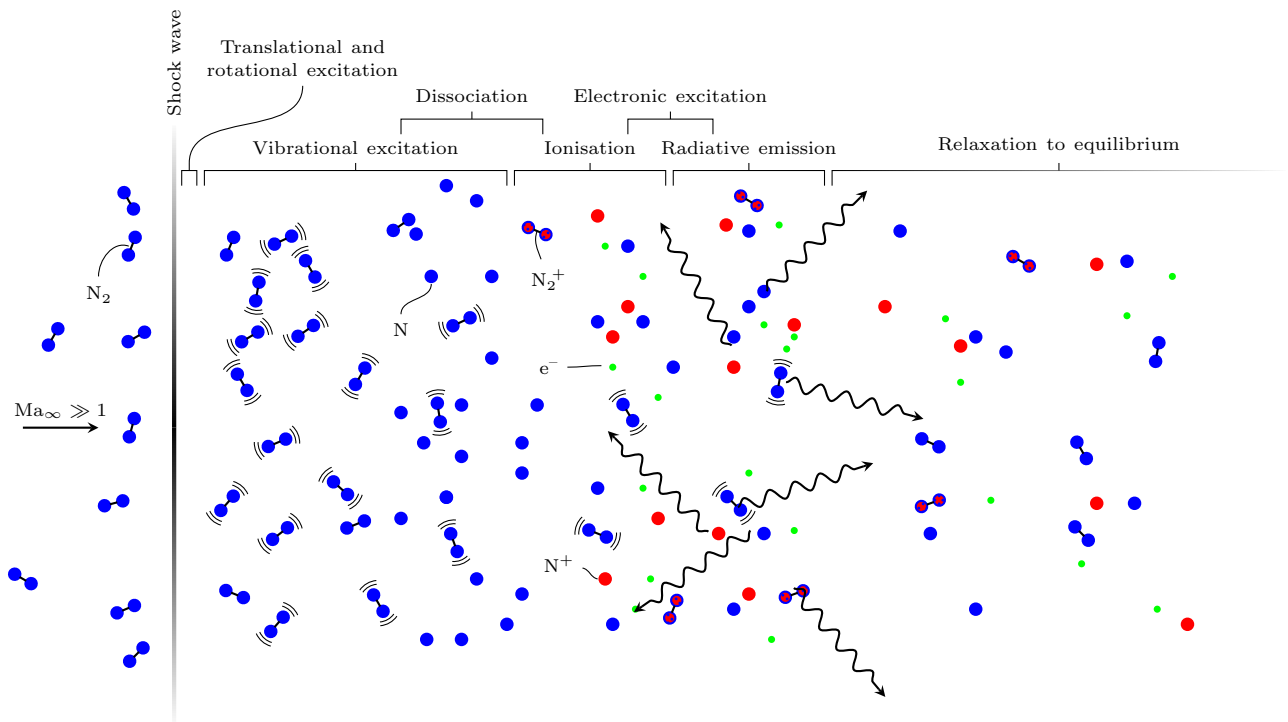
Shock wave

Translational and rotational excitation

Dissociation

Electronic excitation

Vibrational excitation

Ionisation

Radiative emission

Relaxation to equilibrium

$N_2$

N

$N_2^+$

$e^-$

$Ma_\infty \gg 1$

$N^+$